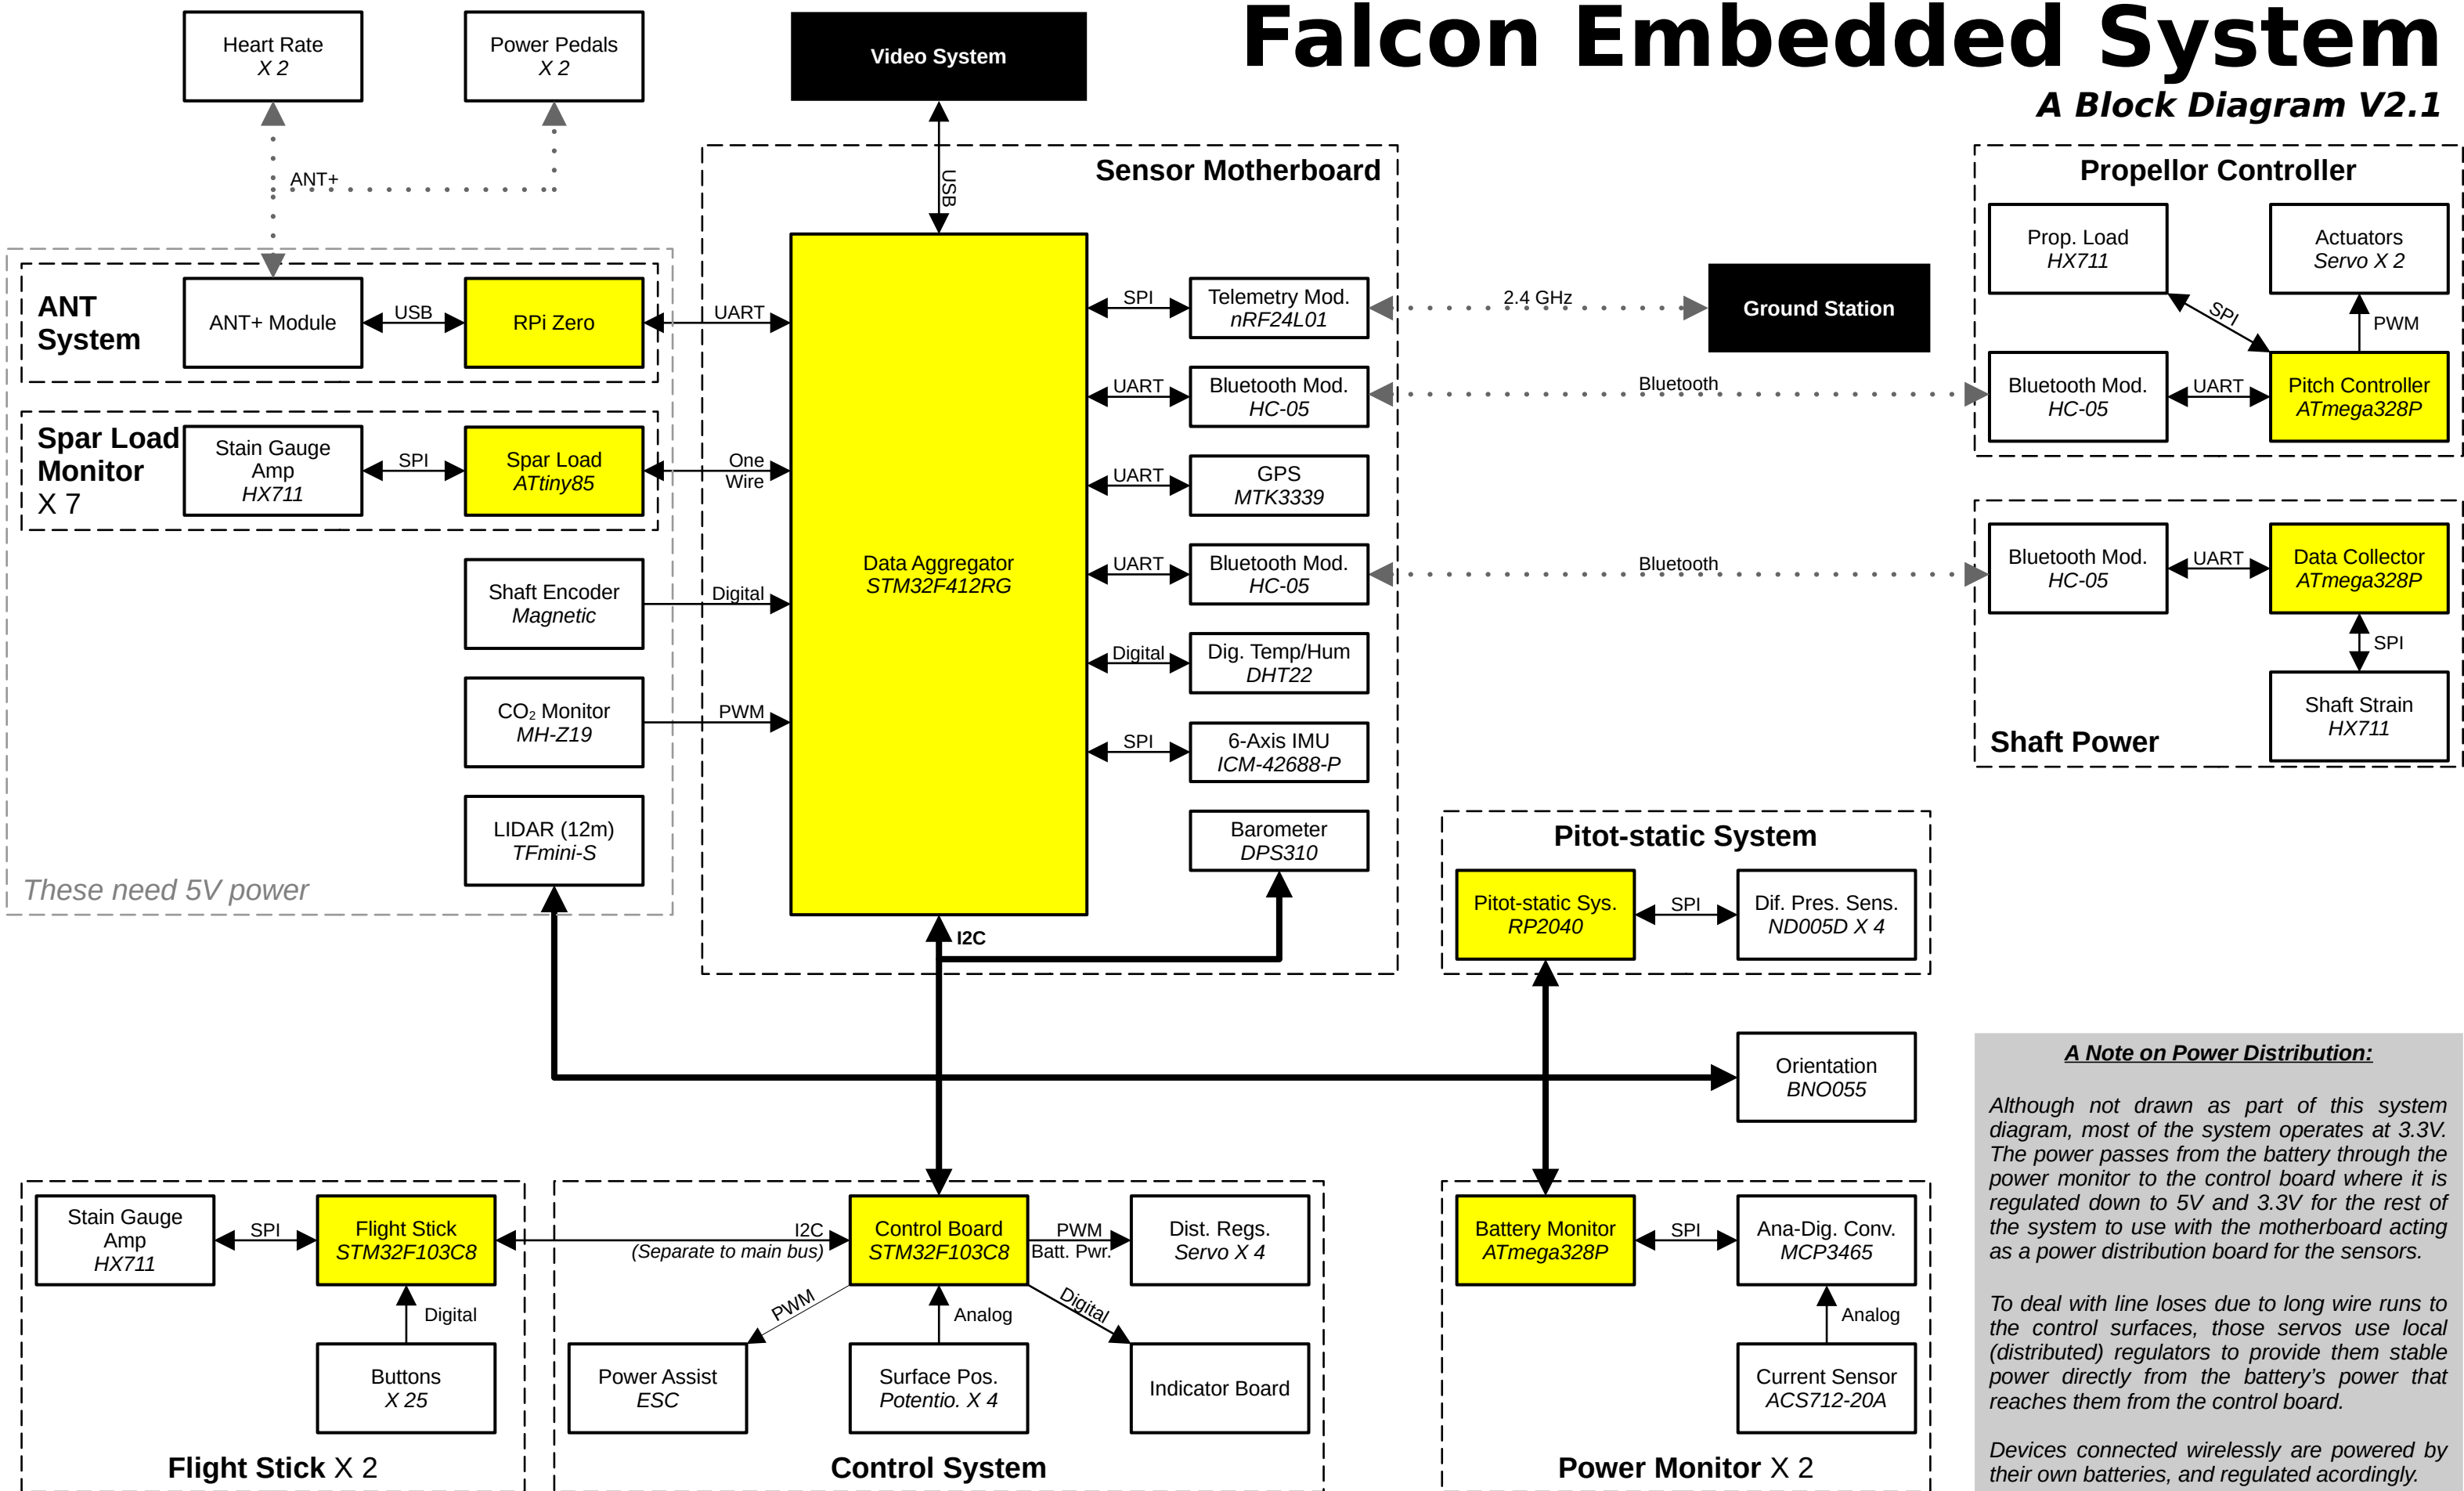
Falcon Embedded System
A Block Diagram V2.1

Heart Rate
X 2

Power Pedals
X 2

Video System

ANT+

USB

Sensor Motherboard

Propellor Controller

ANT System

ANT+ Module

USB

RPi Zero

UART

Data Aggregator
STM32F412RG

SPI

Telemetry Mod.
nRF24L01

2.4 GHz

Ground Station

Prop. Load
HX711

Actuators
Servo X 2

SPI

PWM

Bluetooth Mod.
HC-05

UART

Pitch Controller
ATmega328P

UART

Bluetooth Mod.
HC-05

Bluetooth

Spar Load Monitor X 7

Stain Gauge Amp
HX711

SPI

Spar Load
ATtiny85

One Wire

UART

GPS
MTK3339

UART

Bluetooth Mod.
HC-05

Bluetooth

Bluetooth Mod.
HC-05

UART

Data Collector
ATmega328P

Shaft Encoder
Magnetic

Digital

Digital

Dig. Temp/Hum
DHT22

SPI

CO₂ Monitor
MH-Z19

PWM

SPI

6-Axis IMU
ICM-42688-P

Shaft Strain
HX711

Shaft Power

LIDAR (12m)
TFmini-S

Barometer
DPS310

Pitot-static System

Pitot-static Sys.
RP2040

SPI

Dif. Pres. Sens.
ND005D X 4

These need 5V power

I2C

Orientation
BNO055

A Note on Power Distribution:

Although not drawn as part of this system diagram, most of the system operates at 3.3V. The power passes from the battery through the power monitor to the control board where it is regulated down to 5V and 3.3V for the rest of the system to use with the motherboard acting as a power distribution board for the sensors.

To deal with line loses due to long wire runs to the control surfaces, those servos use local (distributed) regulators to provide them stable power directly from the battery's power that reaches them from the control board.

Devices connected wirelessly are powered by their own batteries, and regulated accordingly.

Stain Gauge Amp
HX711

SPI

Flight Stick
STM32F103C8

I2C
(Separate to main bus)

Control Board
STM32F103C8

PWM
Batt. Pwr.

Dist. Regs.
Servo X 4

Battery Monitor
ATmega328P

SPI

Ana-Dig. Conv.
MCP3465

Digital

PWM

Analog

Digital

Analog

Buttons
X 25

Power Assist
ESC

Surface Pos.
Potentio. X 4

Indicator Board

Current Sensor
ACS712-20A

Flight Stick X 2

Control System

Power Monitor X 2